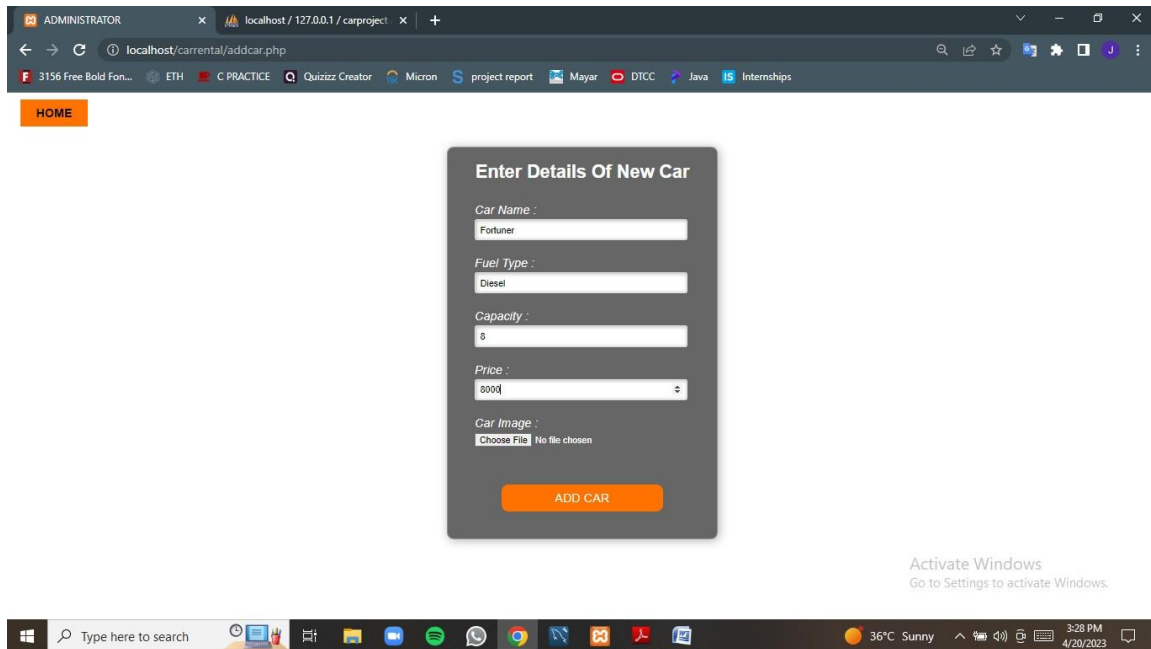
ADMINISTRATOR
localhost / 127.0.0.1 / carproject
localhost/carrental/addcar.php
3156 Free Bold Fon... ETH C PRACTICE Quizizz Creator Micron project report Mayar DTCC Java Internships

HOME

Enter Details Of New Car

Car Name :
Fortuner

Fuel Type :
Diesel

Capacity :
8

Price :
8000

Car Image :
Choose File No file chosen

ADD CAR

Activate Windows
Go to Settings to activate Windows.

Type here to search
36°C Sunny
3:28 PM
4/20/2023